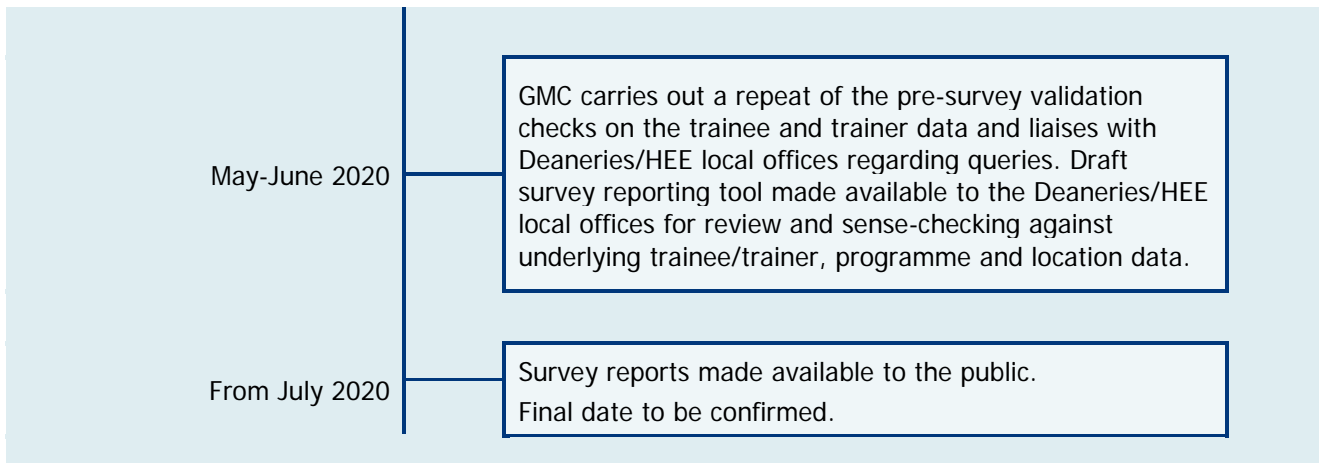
May-June 2020

GMC carries out a repeat of the pre-survey validation checks on the trainee and trainer data and liaises with Deaneries/HEE local offices regarding queries. Draft survey reporting tool made available to the Deaneries/HEE local offices for review and sense-checking against underlying trainee/trainer, programme and location data.

From July 2020

Survey reports made available to the public.
Final date to be confirmed.